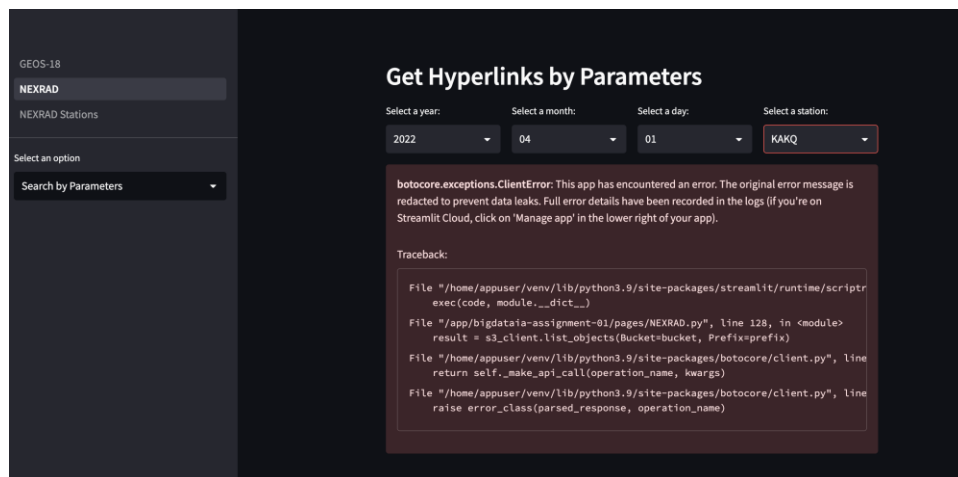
GEOS-18
NEXRAD
NEXRAD Stations

Select an option
Search by Parameters

Get Hyperlinks by Parameters

Select a year:
2022
Select a month:
04
Select a day:
01
Select a station:
KAKQ

botocore.exceptions.ClientError: This app has encountered an error. The original error message is redacted to prevent data leaks. Full error details have been recorded in the logs (if you're on Streamlit Cloud, click on 'Manage app' in the lower right of your app).

Traceback:

File "/home/appuser/venv/lib/python3.9/site-packages/streamlit/runtime/scriptr
    exec(code, module.__dict__)
File "/app/bigdataia-assignment-01/pages/NEXRAD.py", line 128, in <module>
    result = s3_client.list_objects(Bucket=bucket, Prefix=prefix)
File "/home/appuser/venv/lib/python3.9/site-packages/botocore/client.py", line
    return self._make_api_call(operation_name, kwargs)
File "/home/appuser/venv/lib/python3.9/site-packages/botocore/client.py", line
    raise error_class(parsed_response, operation_name)